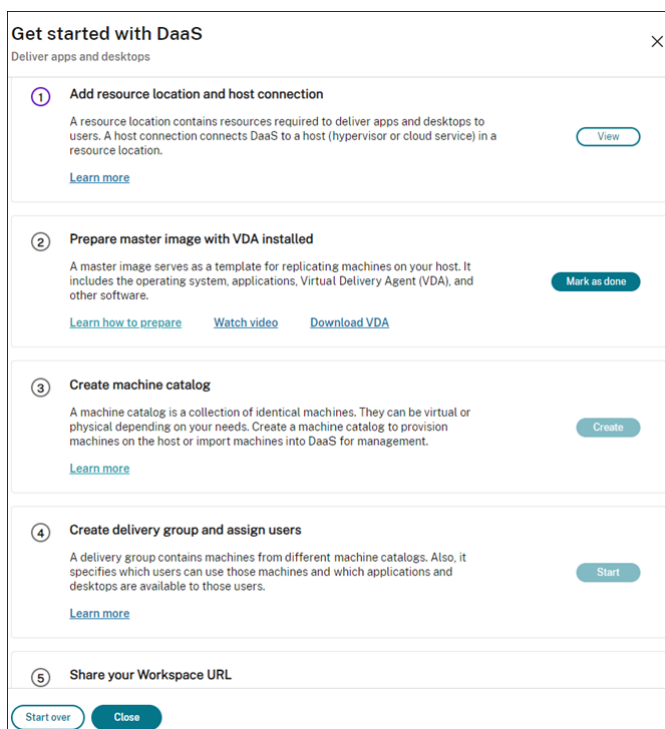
Get started with DaaS
Deliver apps and desktops

×

1 Add resource location and host connection

A resource location contains resources required to deliver apps and desktops to users. A host connection connects DaaS to a host (hypervisor or cloud service) in a resource location.

Learn more

View

2 Prepare master image with VDA installed

A master image serves as a template for replicating machines on your host. It includes the operating system, applications, Virtual Delivery Agent (VDA), and other software.

Learn how to prepare Watch video Download VDA

Mark as done

3 Create machine catalog

A machine catalog is a collection of identical machines. They can be virtual or physical depending on your needs. Create a machine catalog to provision machines on the host or import machines into DaaS for management.

Learn more

Create

4 Create delivery group and assign users

A delivery group contains machines from different machine catalogs. Also, it specifies which users can use those machines and which applications and desktops are available to those users.

Learn more

Start

5 Share your Workspace URL

Start over Close